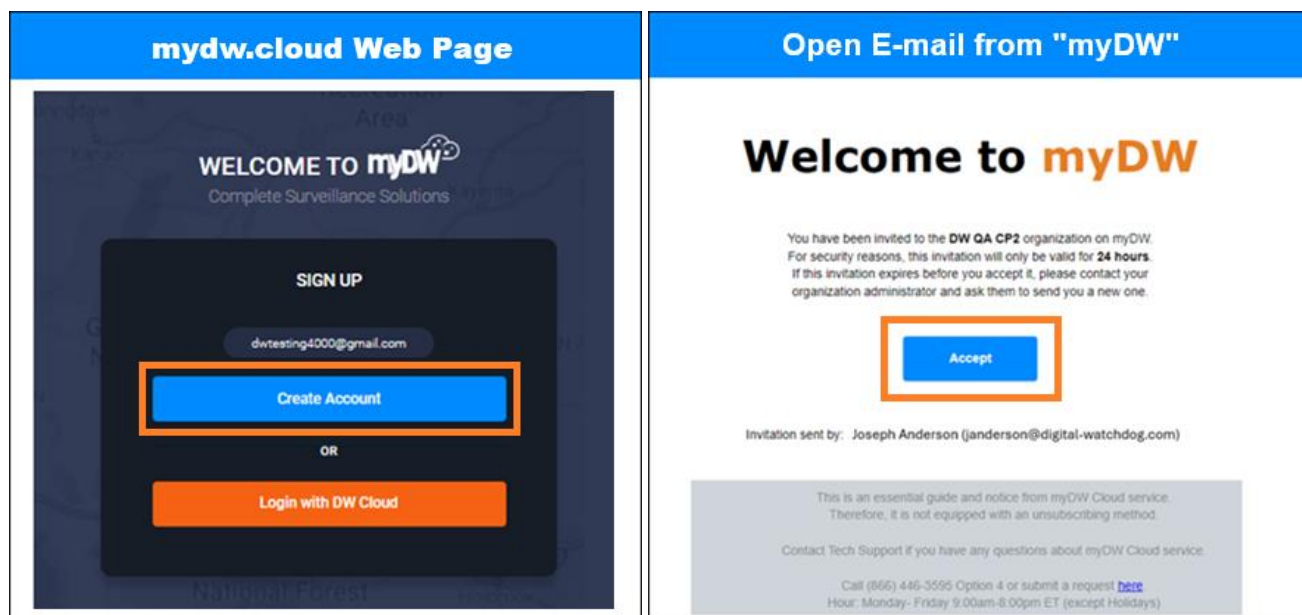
mydw.cloud Web Page

WELCOME TO myDW
Complete Surveillance Solutions

SIGN UP

dwtesting4000@gmail.com

Create Account

OR

Login with DW Cloud

Open E-mail from "myDW"

Welcome to myDW

You have been invited to the DW QA CP2 organization on myDW. For security reasons, this invitation will only be valid for 24 hours. If this invitation expires before you accept it, please contact your organization administrator and ask them to send you a new one.

Accept

Invitation sent by: Joseph Anderson (janderson@digital-watchdog.com)

This is an essential guide and notice from myDW Cloud service. Therefore, it is not equipped with an unsubscribing method.

Contact Tech Support if you have any questions about myDW Cloud service.

Call (866) 446-3595 Option 4 or submit a request here
Hour: Monday- Friday 9:00am-8:00pm ET (except Holidays)